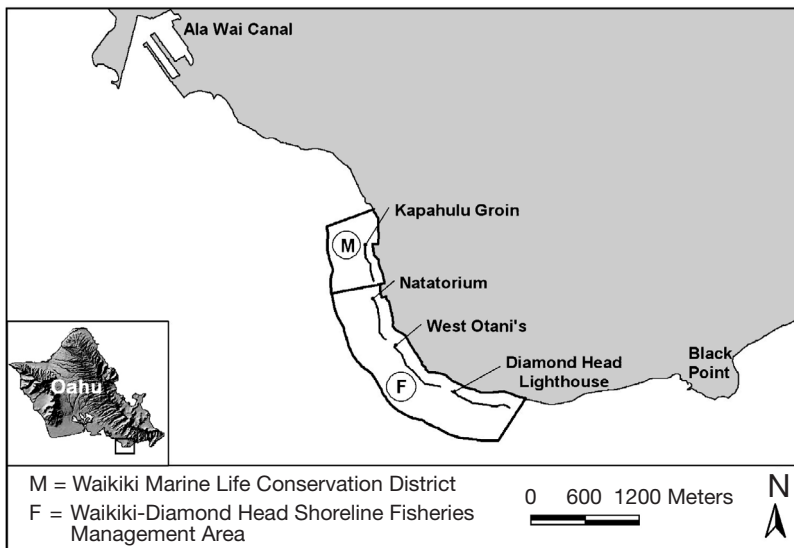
Ala Wai Canal

Kapahulu Groin

M

Natatorium

West Otani's

F

Diamond Head Lighthouse

Black Point

Oahu

M = Waikiki Marine Life Conservation District

F = Waikiki-Diamond Head Shoreline Fisheries Management Area

0 600 1200 Meters

N